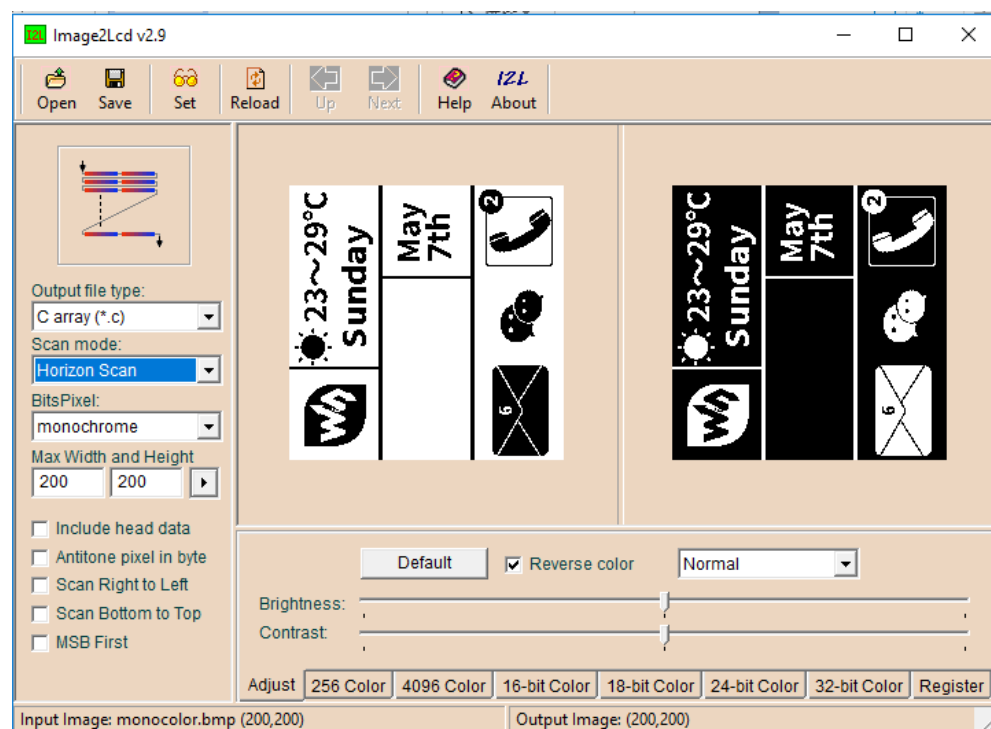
I2L Image2Lcd v2.9

Open Save Set Reload Up Next Help About

I2L

Output file type:
C array (*.c)
Scan mode:
Horizon Scan
BitsPixel:
monochrome
Max Width and Height
200 200

Include head data
Antitone pixel in byte
Scan Right to Left
Scan Bottom to Top
MSB First

23~29°C Sunday
May 7th
2
6

23~29°C Sunday
May 7th
2
6

Default
Reverse color
Normal
Brightness:
Contrast:

Adjust 256 Color 4096 Color 16-bit Color 18-bit Color 24-bit Color 32-bit Color Register

Input Image: monocolor.bmp (200,200)
Output Image: (200,200)